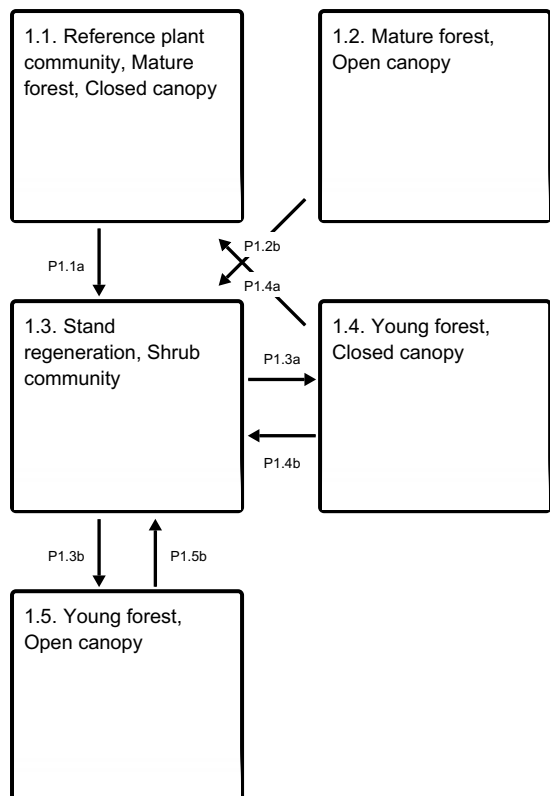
1.1. Reference plant community, Mature forest, Closed canopy

1.2. Mature forest, Open canopy

P1.1a

P1.2b

P1.4a

1.3. Stand regeneration, Shrub community

P1.3a

1.4. Young forest, Closed canopy

P1.4b

P1.3b

P1.5b

1.5. Young forest, Open canopy